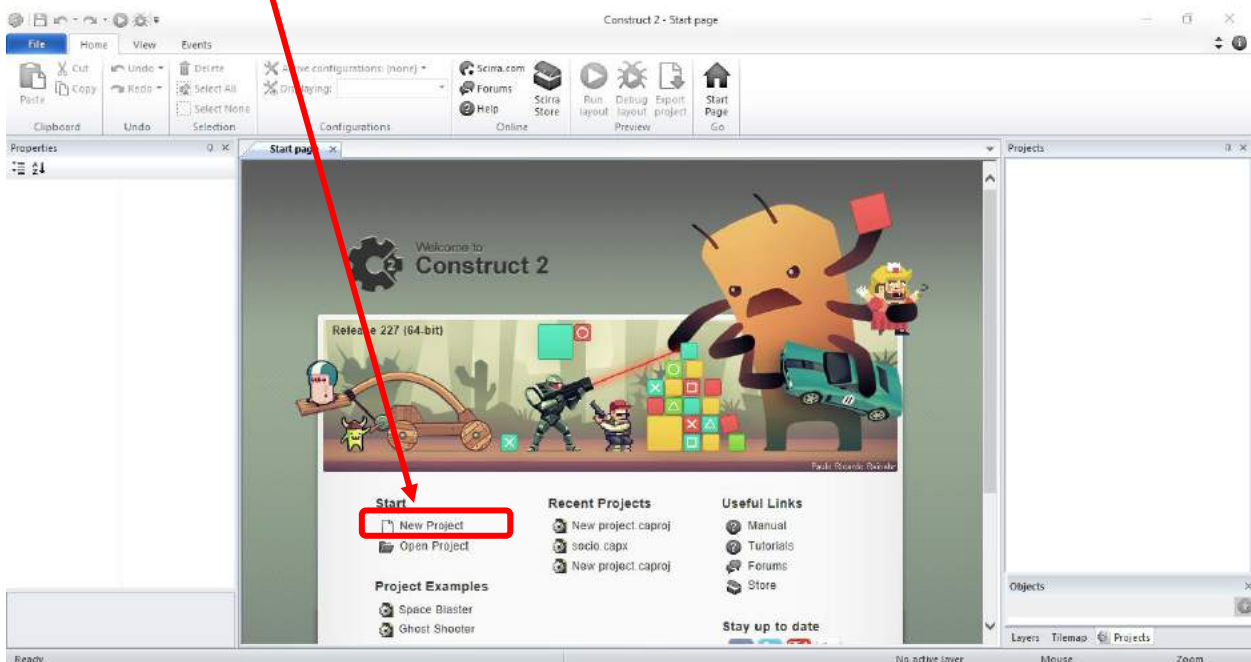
Construct 2 - Start page

File Home View Events

Cut Copy Paste
Clipboard

Undo Redo
Undo

Delete Select All Select None
Selection

Active configurations: (none)
Displaying:
Configurations

Scirra.com Forums Help Scirra Store
Online

Run layout Debug layout Export project
Preview

Start Page
Go

Properties

Start page

Projects

Welcome to
Construct 2

Release 227 (64-bit)

Paulo Ricardo Balnakr

Start
New Project
Open Project

Recent Projects
New project.caproj
socio.capx
New project.caproj

Useful Links
Manual
Tutorials
Forums
Store

Project Examples
Space Blaster
Ghost Shooter

Stay up to date

Objects

Layers Tilemap Projects

Ready

No active layer

Mouse

Zoom